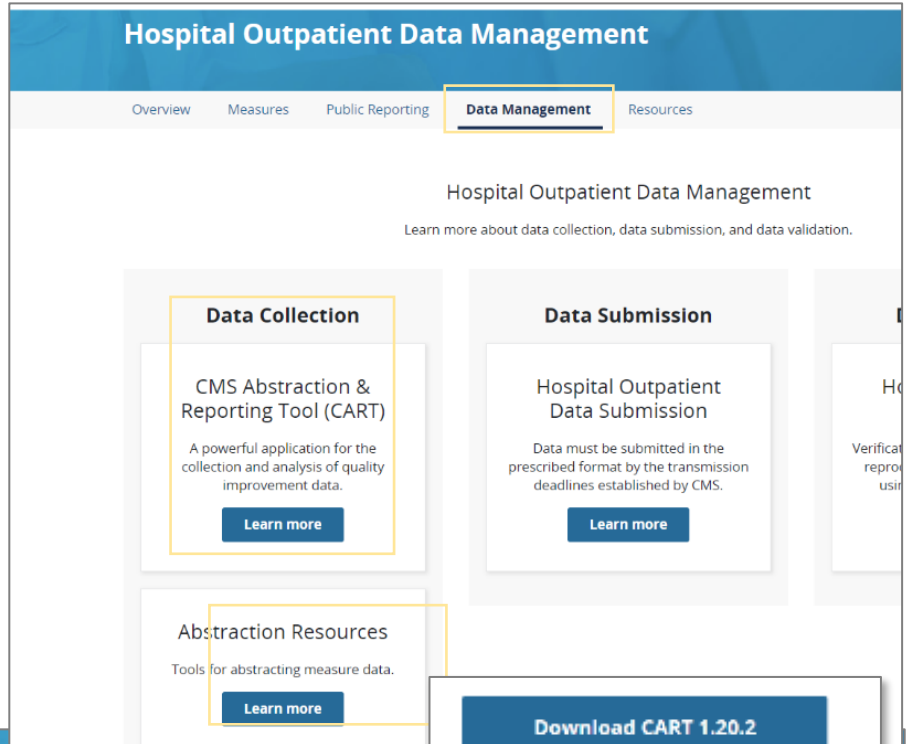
Hospital Outpatient Data Management

Overview Measures Public Reporting Data Management Resources

Hospital Outpatient Data Management

Learn more about data collection, data submission, and data validation.

Data Collection

CMS Abstraction & Reporting Tool (CART)

A powerful application for the collection and analysis of quality improvement data.

Learn more

Abstraction Resources

Tools for abstracting measure data.

Learn more

Data Submission

Hospital Outpatient Data Submission

Data must be submitted in the prescribed format by the transmission deadlines established by CMS.

Learn more

D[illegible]

Ho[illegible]

Verificat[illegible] reprod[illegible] usin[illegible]

Download CART 1.20.2